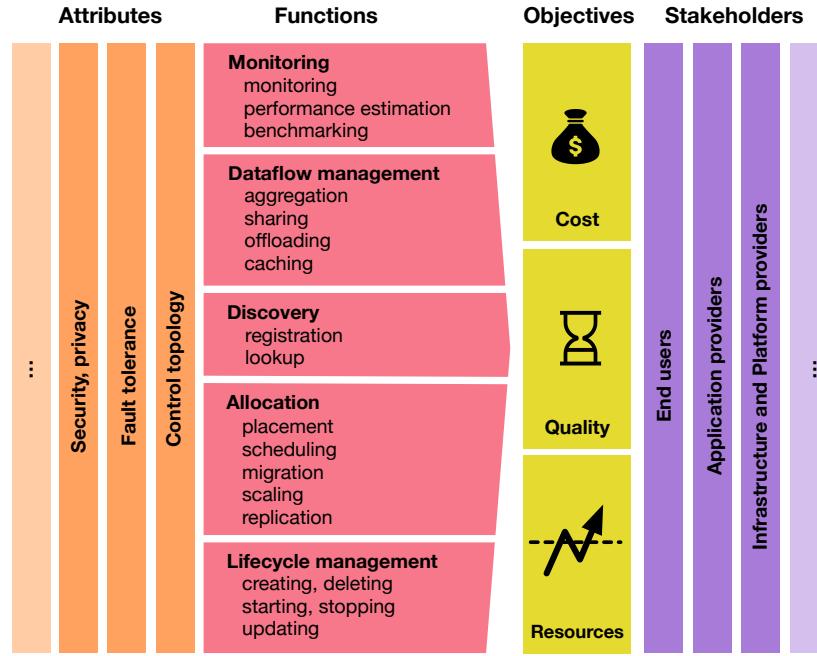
Attributes

...

Security, privacy

Fault tolerance

Control topology

Functions

Monitoring
monitoring
performance estimation
benchmarking

Dataflow management
aggregation
sharing
offloading
caching

Discovery
registration
lookup

Allocation
placement
scheduling
migration
scaling
replication

Lifecycle management
creating, deleting
starting, stopping
updating

Objectives

$

Cost

Quality

Resources

Stakeholders

End users

Application providers

Infrastructure and Platform providers

...